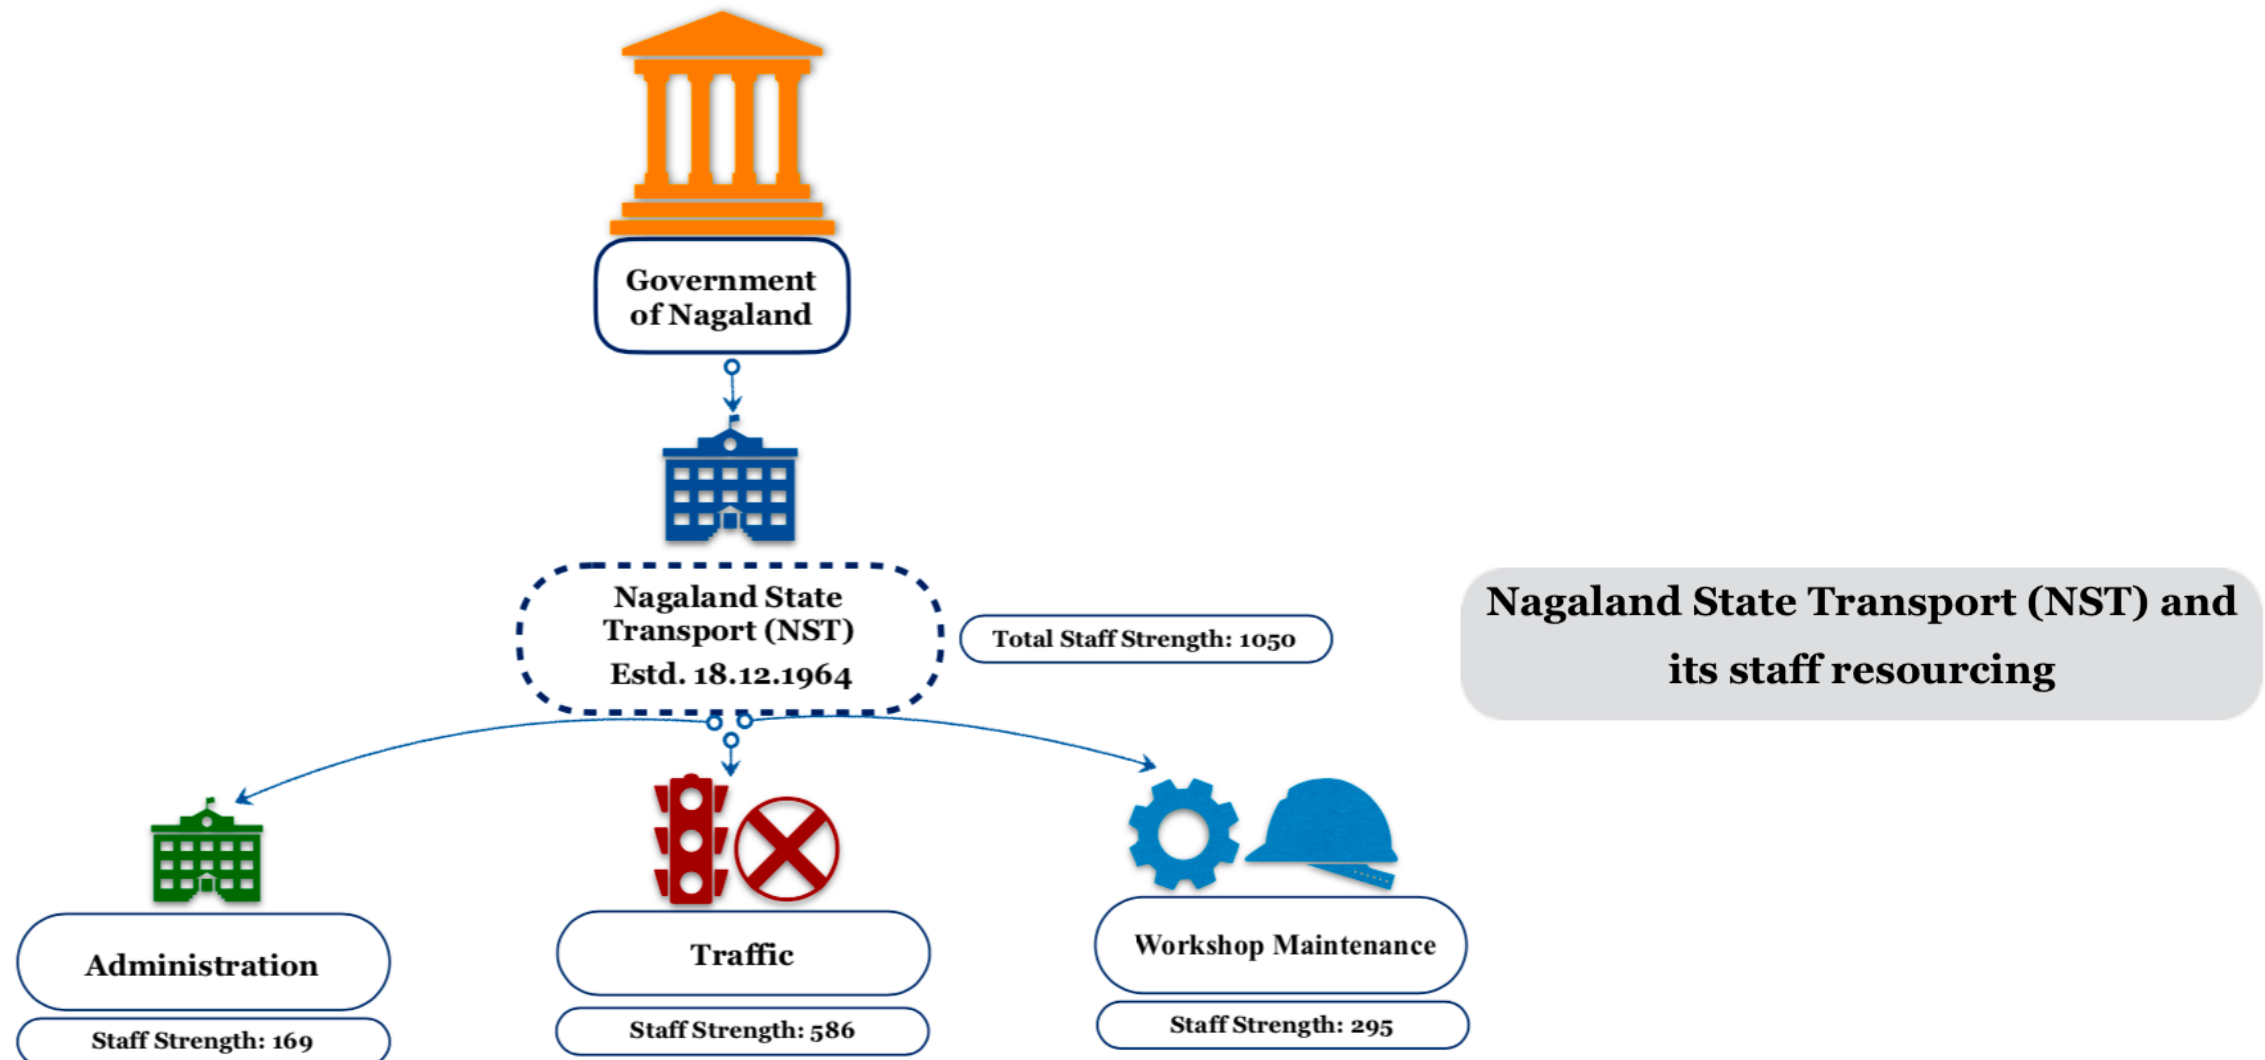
Government of Nagaland

Nagaland State Transport (NST)
Estd. 18.12.1964

Total Staff Strength: 1050

Nagaland State Transport (NST) and its staff resourcing

Administration

Staff Strength: 169

Traffic

Staff Strength: 586

Workshop Maintenance

Staff Strength: 295